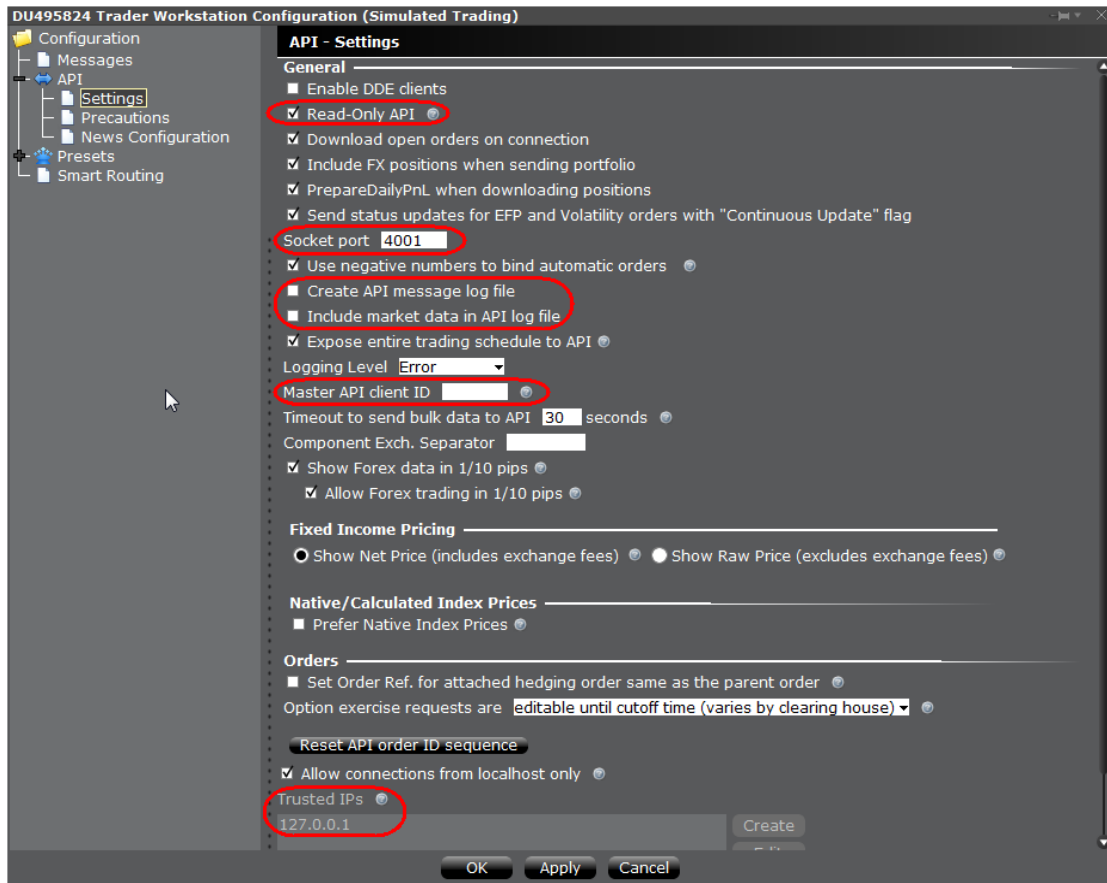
DU495824 Trader Workstation Configuration (Simulated Trading)

Configuration
Messages
API
Settings
Precautions
News Configuration
Presets
Smart Routing

API - Settings

General
Enable DDE clients
Read-Only API
Download open orders on connection
Include FX positions when sending portfolio
PrepareDailyPnL when downloading positions
Send status updates for EFP and Volatility orders with "Continuous Update" flag
Socket port 4001
Use negative numbers to bind automatic orders
Create API message log file
Include market data in API log file
Expose entire trading schedule to API
Logging Level Error
Master API client ID
Timeout to send bulk data to API 30 seconds
Component Exch. Separator
Show Forex data in 1/10 pips
Allow Forex trading in 1/10 pips

Fixed Income Pricing
Show Net Price (includes exchange fees) Show Raw Price (excludes exchange fees)

Native/Calculated Index Prices
Prefer Native Index Prices

Orders
Set Order Ref. for attached hedging order same as the parent order
Option exercise requests are editable until cutoff time (varies by clearing house)

Reset API order ID sequence
Allow connections from localhost only
Trusted IPs
127.0.0.1
Create
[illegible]

OK Apply Cancel